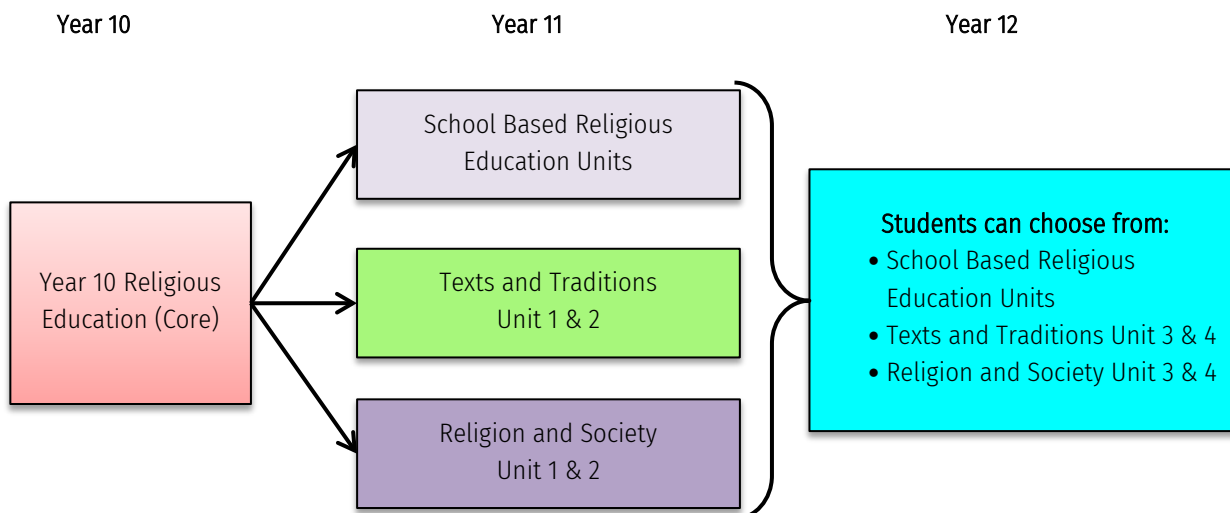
Year 10

Year 11

Year 12

Year 10 Religious Education (Core)

School Based Religious Education Units

Texts and Traditions Unit 1 & 2

Religion and Society Unit 1 & 2

Students can choose from:
• School Based Religious Education Units
• Texts and Traditions Unit 3 & 4
• Religion and Society Unit 3 & 4